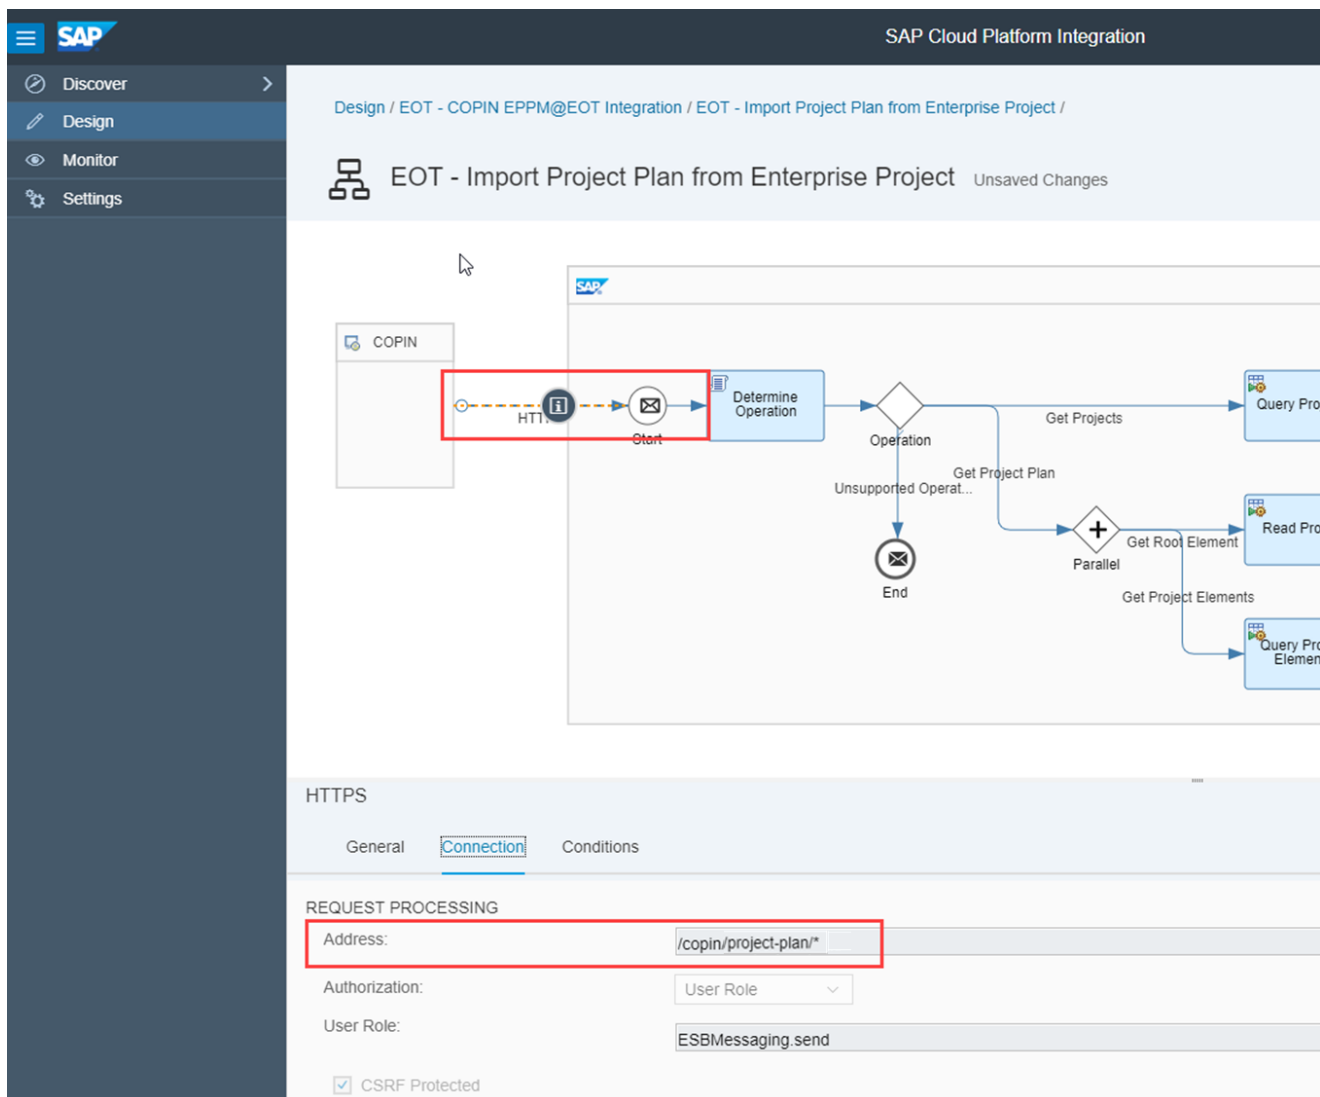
SAP

SAP Cloud Platform Integration

Discover

Design

Monitor

Settings

Design / EOT - COPIN EPPM@EOT Integration / EOT - Import Project Plan from Enterprise Project /

EOT - Import Project Plan from Enterprise Project Unsaved Changes

SAP

COPIN

HTT

Start

Determine Operation

Operation

Get Projects

Query Pro

Get Project Plan

Unsupported Operat...

Parallel

Get Root Element

Read Pro

End

Get Project Elements

Query Pro Elemen

HTTPS

General

Connection

Conditions

REQUEST PROCESSING

Address:

/copin/project-plan/*

Authorization:

User Role

User Role:

ESBMessaging.send

CSRF Protected